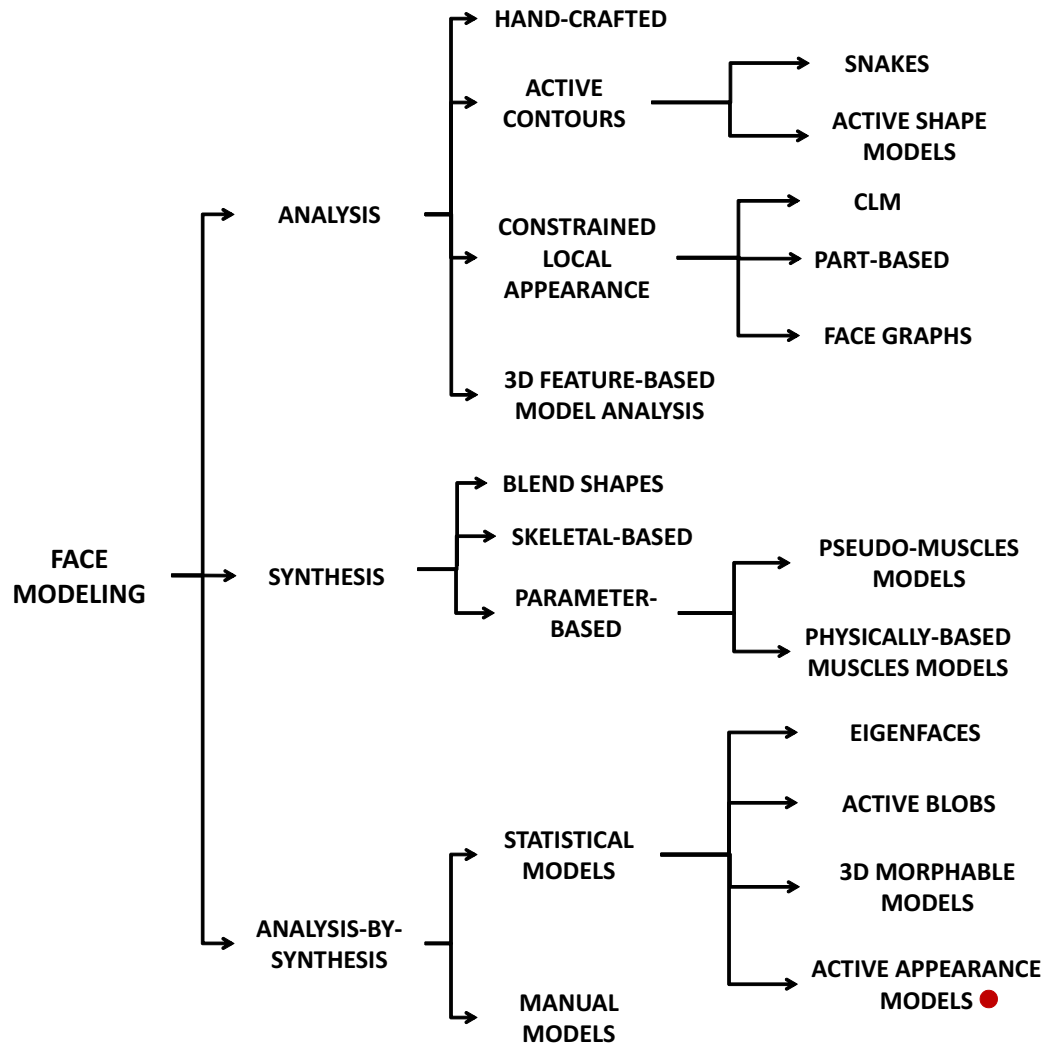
FACE MODELING

ANALYSIS

HAND-CRAFTED

ACTIVE CONTOURS

SNAKES

ACTIVE SHAPE MODELS

CONSTRAINED LOCAL APPEARANCE

CLM

PART-BASED

FACE GRAPHS

3D FEATURE-BASED MODEL ANALYSIS

SYNTHESIS

BLEND SHAPES

SKELETAL-BASED

PARAMETER-BASED

PSEUDO-MUSCLES MODELS

PHYSICALLY-BASED MUSCLES MODELS

ANALYSIS-BY-SYNTHESIS

STATISTICAL MODELS

EIGENFACES

ACTIVE BLOBS

3D MORPHABLE MODELS

ACTIVE APPEARANCE MODELS

MANUAL MODELS